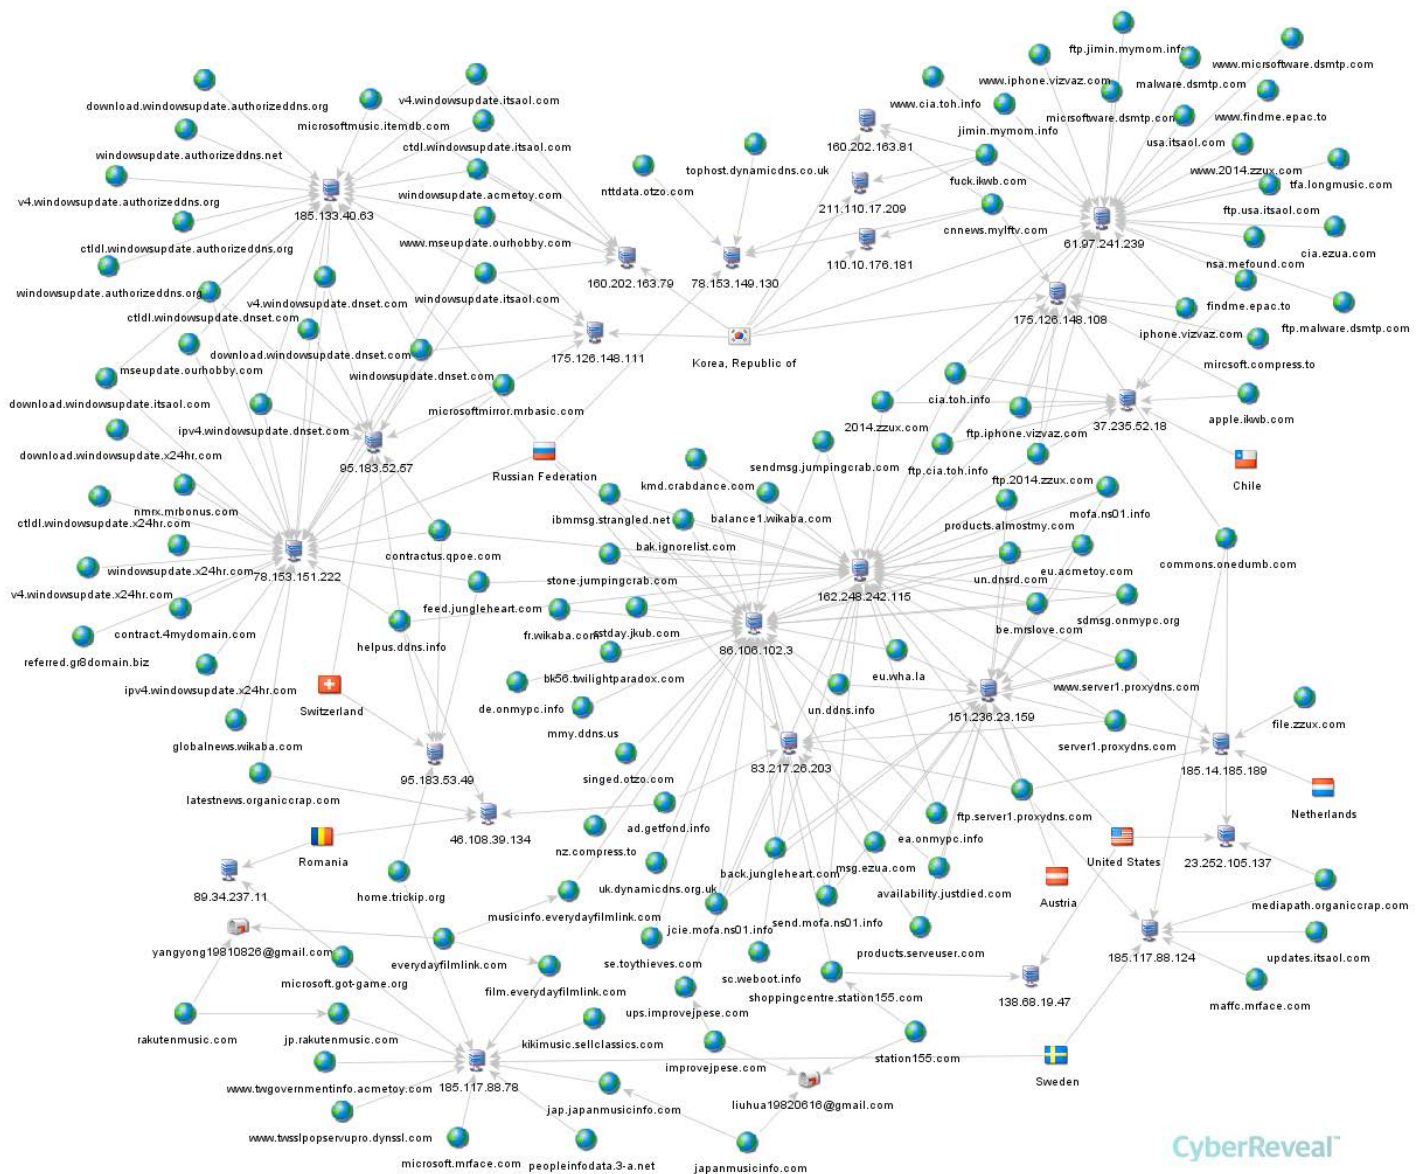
ftp.jimin.mymom.info
www.micrsoftware.dsmtp.com
www.iphone.vizvaz.com
malware.dsmtp.com
www.cia.toh.info
micrsoftware.dsmtp.com
www.findme.epac.to
jimin.mymom.info
usa.itsaol.com
160.202.163.81
fuck.ikwb.com
www.2014.zzux.com
tfa.longmusic.com
211.110.17.209
ftp.usa.itsaol.com
cnnews.mylftv.com
61.97.241.239
cia.ezua.com
110.10.176.181
nsa.mefound.com
175.126.148.108
findme.epac.to
iphone.vizvaz.com
ftp.malware.dsmtp.com
mircsoft.compress.to
cia.toh.info
apple.ikwb.com
2014.zzux.com
ftp.iphone.vizvaz.com
37.235.52.18
ftp.cia.toh.info
Chile
ftp.2014.zzux.com
mofa.ns01.info
products.almostmy.com
commons.onedumb.com
un.dnsrd.com
eu.acmetoy.com
sdmsg.onmypc.org
be.mrslove.com
www.server1.proxydns.com
file.zzux.com
151.236.23.159
server1.proxydns.com
185.14.185.189
Netherlands
ftp.server1.proxydns.com
ea.onmypc.info
United States
23.252.105.137
Austria
mediapath.organiccrap.com
185.117.88.124
updates.itsaol.com
maffc.mrface.com
138.68.19.47
Sweden
download.windowsupdate.authorizeddns.org
v4.windowsupdate.itsaol.com
microsoftmusic.itemdb.com
windowsupdate.authorizeddns.net
ctdl.windowsupdate.itsaol.com
v4.windowsupdate.authorizeddns.org
185.133.40.63
windowsupdate.acmetoy.com
ctldl.windowsupdate.authorizeddns.org
www.mseupdate.ourhobby.com
windowsupdate.authorizeddns.org
v4.windowsupdate.dnset.com
windowsupdate.itsaol.com
ctldl.windowsupdate.dnset.com
download.windowsupdate.dnset.com
mseupdate.ourhobby.com
windowsupdate.dnset.com
download.windowsupdate.itsaol.com
microsoftmirror.mrbasic.com
ipv4.windowsupdate.dnset.com
download.windowsupdate.x24hr.com
95.183.52.57
nmrx.mrbonus.com
ctldl.windowsupdate.x24hr.com
contractus.qpoe.com
windowsupdate.x24hr.com
78.153.151.222
v4.windowsupdate.x24hr.com
contract.4mydomain.com
referred.gr8domain.biz
helpus.ddns.info
ipv4.windowsupdate.x24hr.com
Switzerland
globalnews.wikaba.com
95.183.53.49
latestnews.organiccrap.com
46.108.39.134
Romania
89.34.237.11
home.trickip.org
yangyong19810826@gmail.com
microsoft.got-game.org
rakutenmusic.com
jp.rakutenmusic.com
www.twgovernmentinfo.acmetoy.com
185.117.88.78
www.twsslpopservupro.dynssl.com
microsoft.mrface.com
peopleinfodata.3-a.net
japanmusicinfo.com
tophost.dynamicdns.co.uk
nttdata.otzo.com
160.202.163.79
78.153.149.130
175.126.148.111
Korea, Republic of
Russian Federation
sendmsg.jumpingcrab.com
kmd.crabdance.com
ibmmsg.strangled.net
balance1.wikaba.com
bak.ignorelist.com
162.248.242.115
stone.jumpingcrab.com
feed.jungleheart.com
fr.wikaba.com
astday.jkub.com
86.106.102.3
bk56.twilightparadox.com
eu.wha.la
de.onmypc.info
un.ddns.info
mmy.ddns.us
83.217.26.203
singed.otzo.com
ad.getfond.info
nz.compress.to
back.jungleheart.com
msg.ezua.com
uk.dynamicdns.org.uk
availability.justdied.com
musicinfo.everydayfilmlink.com
jcie.mofa.ns01.info
send.mofa.ns01.info
everydayfilmlink.com
se.toythieves.com
products.serveuser.com
film.everydayfilmlink.com
sc.weboot.info
shoppingcentre.station155.com
ups.improvejpese.com
kikimusic.sellclassics.com
station155.com
improvejpese.com
liuhua19820616@gmail.com
jap.japanmusicinfo.com
CyberReveal